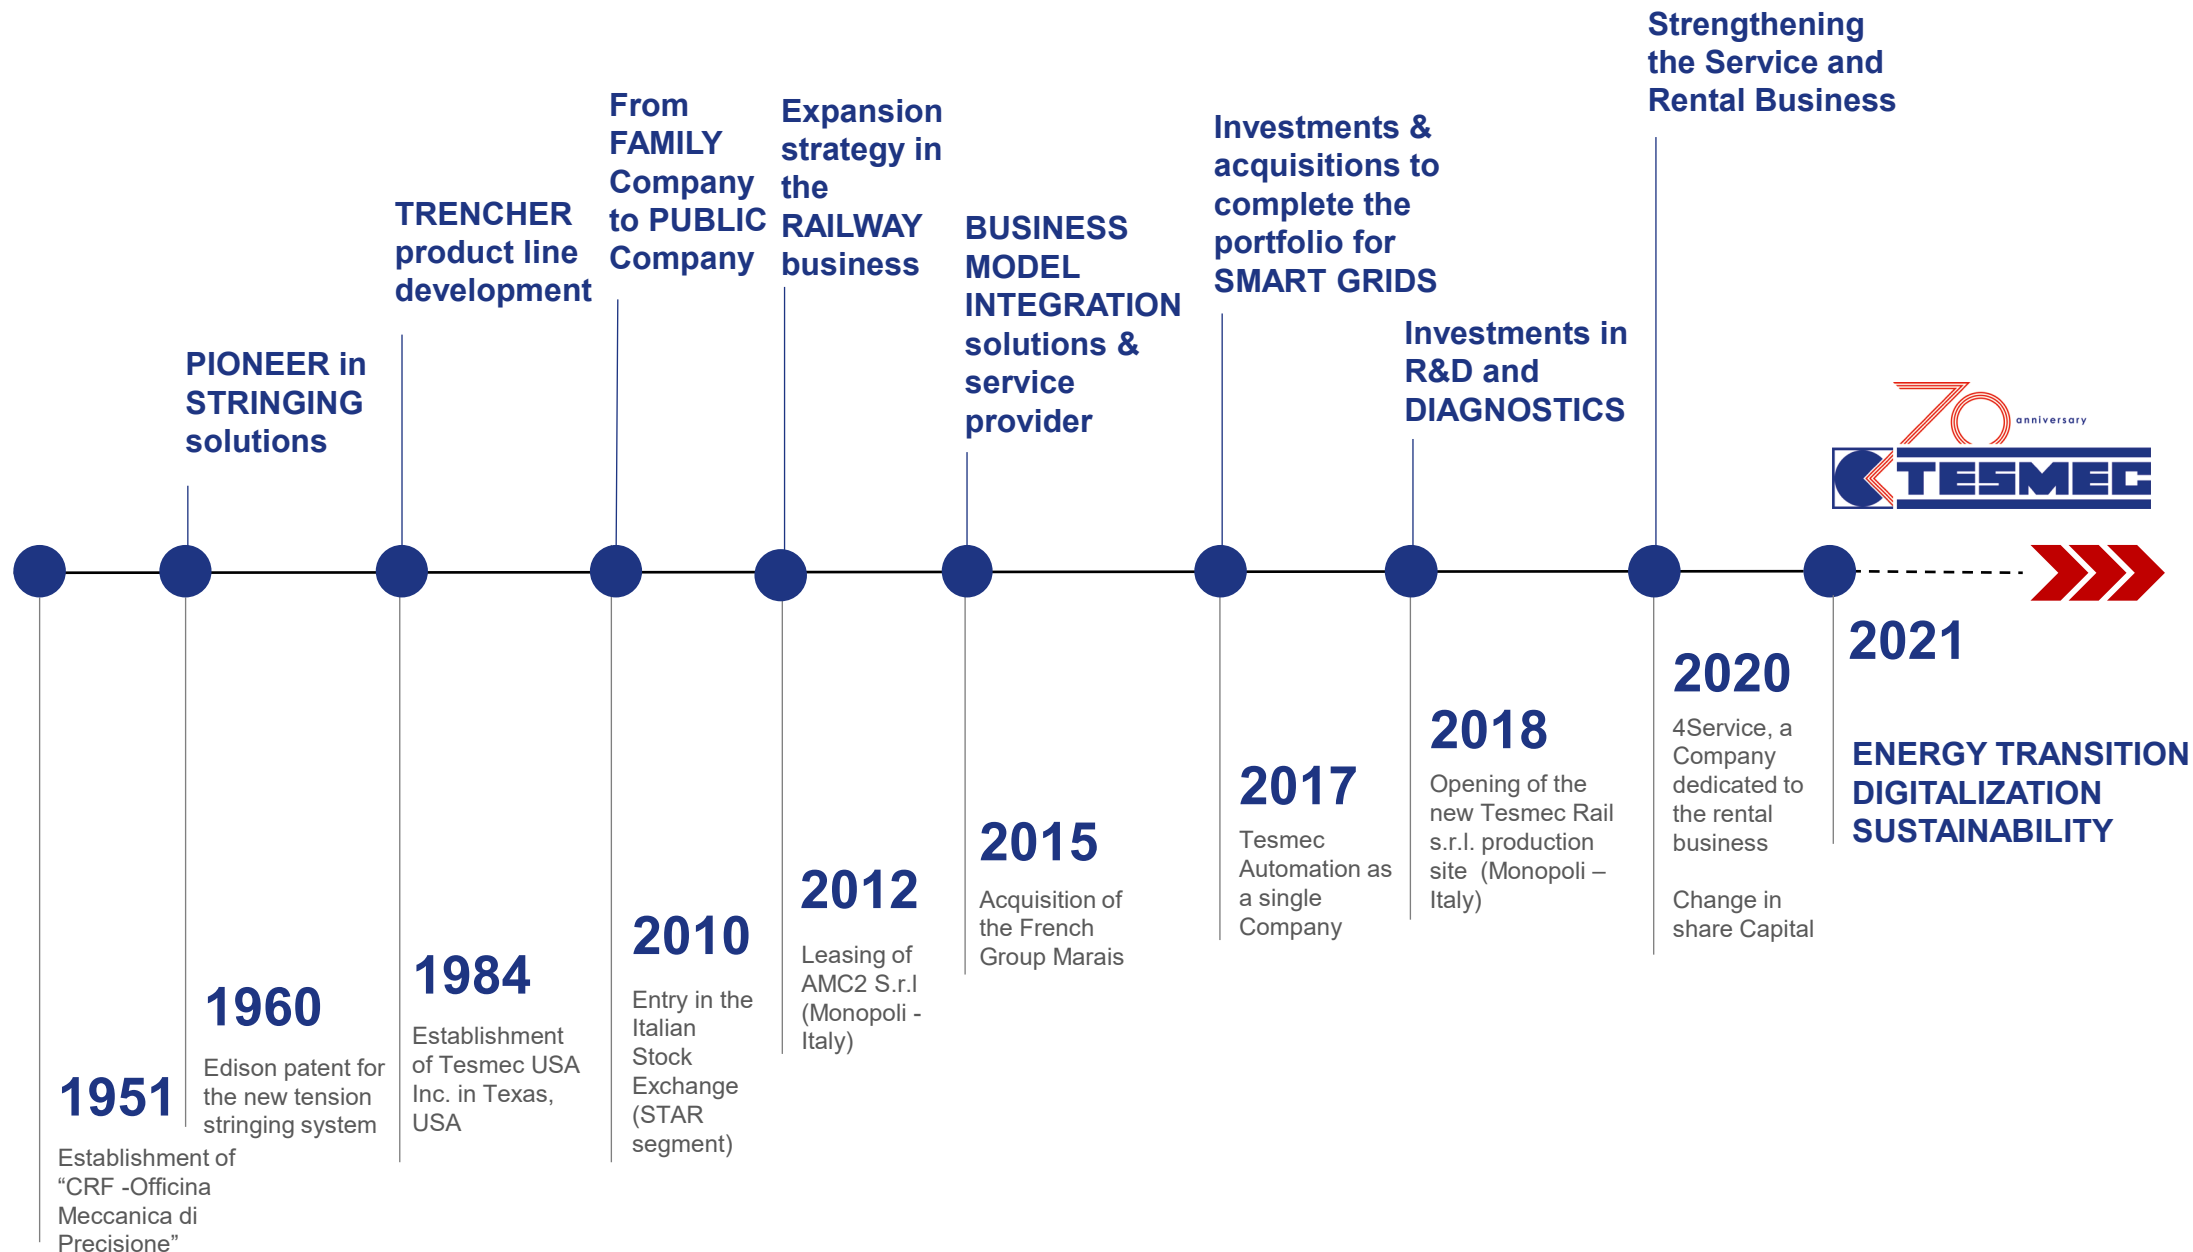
Strengthening the Service and Rental Business

From FAMILY Company to PUBLIC Company

Expansion strategy in the RAILWAY business

Investments & acquisitions to complete the portfolio for SMART GRIDS

TRENCHER product line development

BUSINESS MODEL INTEGRATION solutions & service provider

Investments in R&D and DIAGNOSTICS

PIONEER in STRINGING solutions

70 anniversary

TESMEC

2021

ENERGY TRANSITION
DIGITALIZATION
SUSTAINABILITY

2020
4Service, a Company dedicated to the rental business

Change in share Capital

2018
Opening of the new Tesmec Rail s.r.l. production site (Monopoli – Italy)

2017
Tesmec Automation as a single Company

2015
Acquisition of the French Group Marais

2012
Leasing of AMC2 S.r.l (Monopoli - Italy)

2010
Entry in the Italian Stock Exchange (STAR segment)

1984
Establishment of Tesmec USA Inc. in Texas, USA

1960
Edison patent for the new tension stringing system

1951
Establishment of “CRF -Officina Meccanica di Precisione”